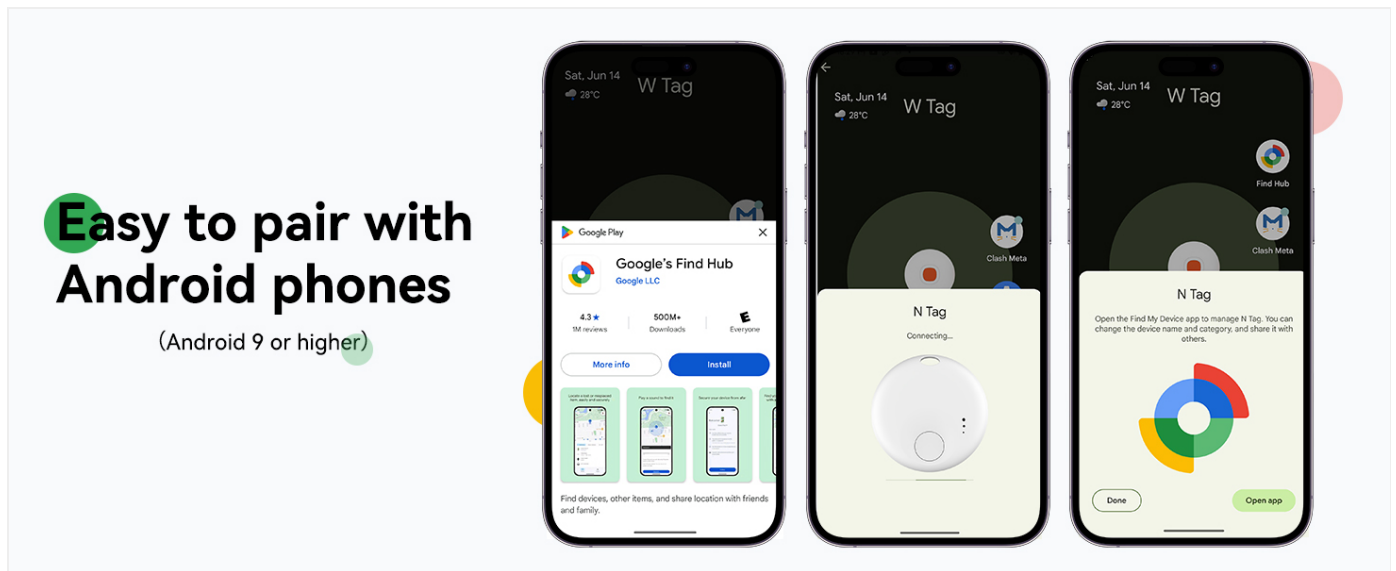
Easy to pair with Android phones

(Android 9 or higher)

Sat, Jun 14
28°C
W Tag

Google Play
Google's Find Hub
Google LLC
4.3★
1M reviews
500M+
Downloads
E
Everyone
More info
Install

Find devices, other items, and share location with friends and family.

Sat, Jun 14
28°C
W Tag
Clash Meta
N Tag
Connecting...

Sat, Jun 14
28°C
W Tag
Find Hub
Clash Meta
N Tag
Open the Find My Device app to manage N Tag. You can change the device name and category, and share it with others.
Done
Open app